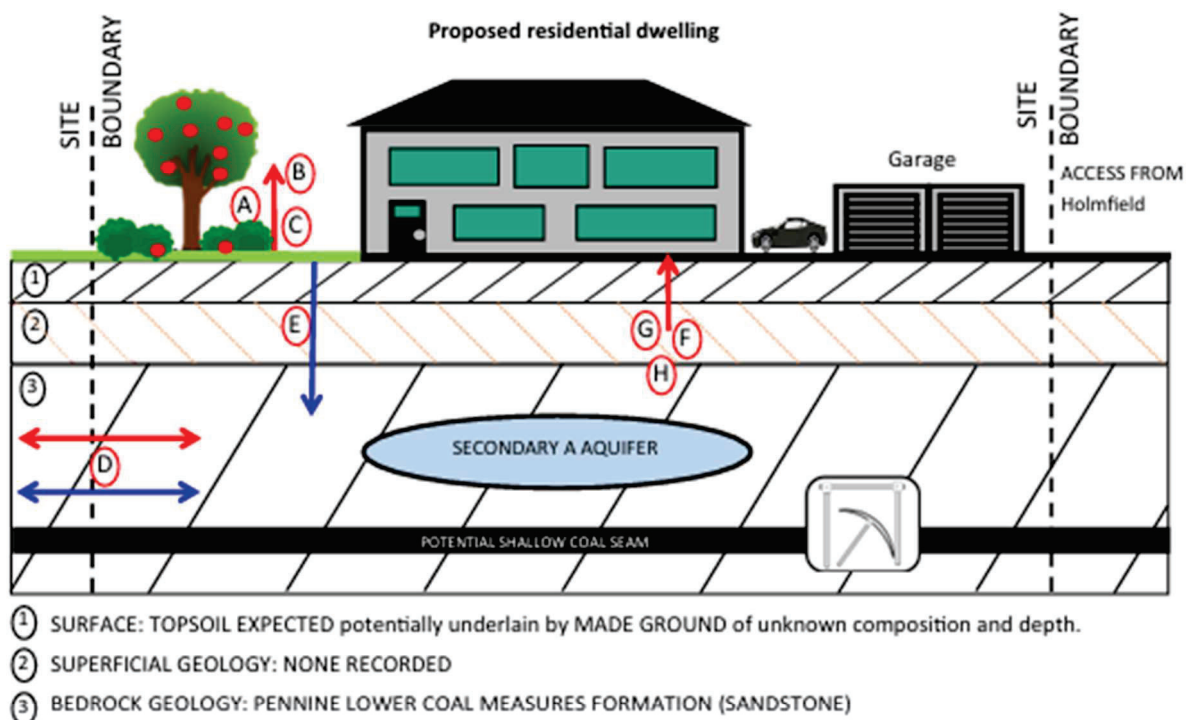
SITE BOUNDARY

Proposed residential dwelling

SITE BOUNDARY

Garage

ACCESS FROM Holmfield

B
A
C

1

2

E

G
F
H

3

SECONDARY A AQUIFER

D

POTENTIAL SHALLOW COAL SEAM

1 SURFACE: TOPSOIL EXPECTED potentially underlain by MADE GROUND of unknown composition and depth.

2 SUPERFICIAL GEOLOGY: NONE RECORDED

3 BEDROCK GEOLOGY: PENNINE LOWER COAL MEASURES FORMATION (SANDSTONE)